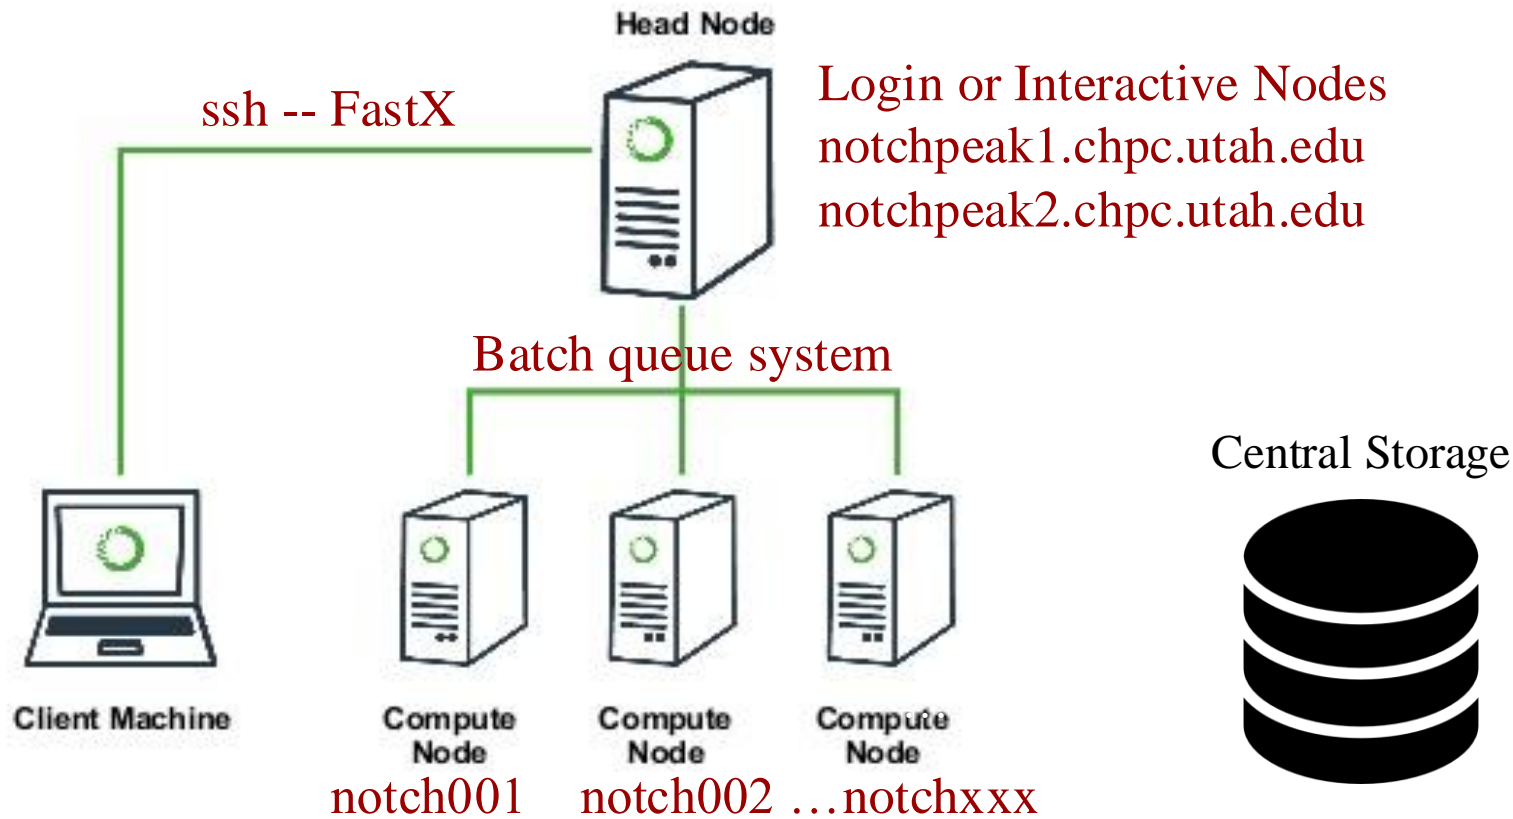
Head Node

ssh -- FastX

Login or Interactive Nodes
notchpeak1.chpc.utah.edu
notchpeak2.chpc.utah.edu

Batch queue system

Central Storage

Client Machine

Compute Node
notch001

Compute Node
notch002

Compute Node
…notchxxx